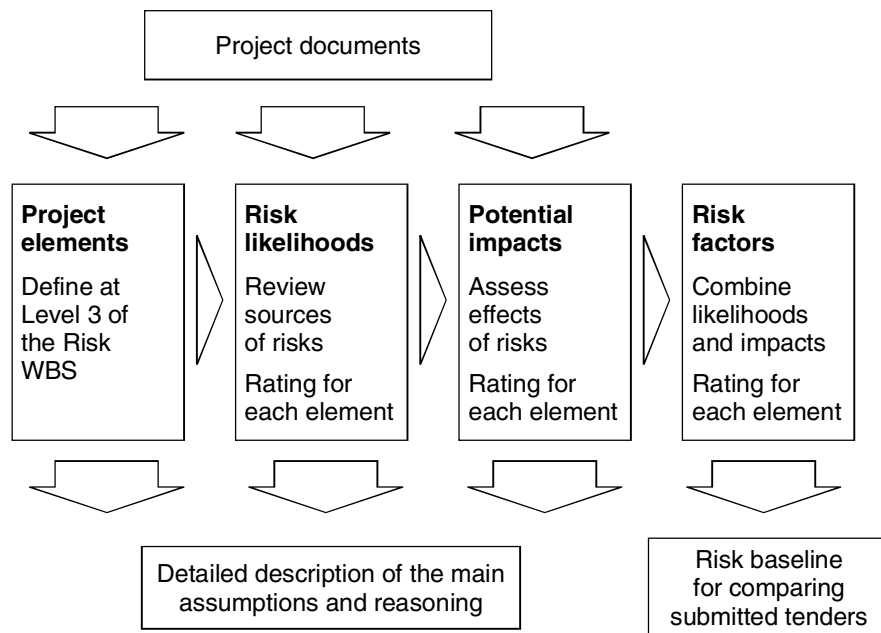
Project documents

**Project elements**

Define at Level 3 of the Risk WBS

**Risk likelihoods**

Review sources of risks

Rating for each element

**Potential impacts**

Assess effects of risks

Rating for each element

**Risk factors**

Combine likelihoods and impacts

Rating for each element

Detailed description of the main assumptions and reasoning

Risk baseline for comparing submitted tenders